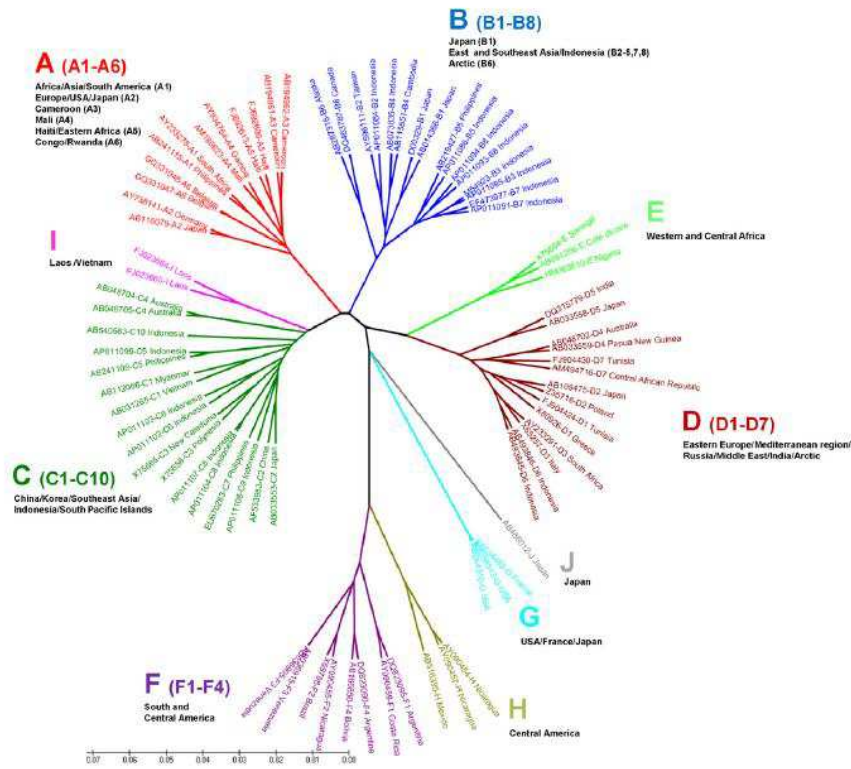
A (A1-A6)
Africa/Asia/South America (A1)
Europe/USA/Japan (A2)
Cameroon (A3)
Mali (A4)
Haiti/Eastern Africa (A5)
Congo/Rwanda (A6)

B (B1-B8)
Japan (B1)
East and Southeast Asia/Indonesia (B2-5,7,8)
Arctic (B6)

E
Western and Central Africa

I
Laos/Vietnam

D (D1-D7)
Eastern Europe/Mediterranean region/Russia/Middle East/India/Arctic

C (C1-C10)
China/Korea/Southeast Asia/Indonesia/South Pacific Islands

J
Japan

G
USA/France/Japan

F (F1-F4)
South and Central America

H
Central America

AB116084-A3 Cameroon
AB205192-A3 Cameroon
FJ692613-A5 Haiti
AY934764-A4 Gambia
AY934763-A5 Haiti
AB241115-A1 Philippines
GQ331046-A6 Belgium
GQ331047-A6 Belgium
AY738141-A2 Germany
AB116079-A2 Japan
FJ023664-I Laos
FJ023669-I Laos
AB048704-C4 Australia
AB048705-C4 Australia
AB540583-C10 Indonesia
AP011099-C5 Indonesia
AB241109-C5 Philippines
AB112066-C1 Vietnam
AB033265-C1 Myanmar
AP011102-C6 Indonesia
AP011103-C8 Indonesia
X75656-C3 New Caledonia
X75658-C3 Polynesia
AP011104-C8 Indonesia
EU670263-C7 Philippines
AP011106-C9 Indonesia
AB033553-C2 Japan
AB033556-C2 Japan
AB073835-B8 Indonesia
AB117758-B4 Cambodia
AB115551-B4 Cambodia
DQ463801-B1 Japan
AB014368-B1 Japan
AB219427-B5 Philippines
AP011085-B6 Indonesia
AP011093-B3 Indonesia
AB219428-B5 Philippines
AP011087-B7 Indonesia
EF473977-B7 Indonesia
AP011091-B7 Indonesia
X75664-E Senegal
AB205129-E Cote d'Ivoire
AB091256-E Nigeria
DQ315779-D5 India
AB033558-D5 Japan
AB048702-D4 Australia
AB033559-D4 Papua New Guinea
FJ904439-D7 Tunisia
AM494716-D7 Central African Republic
AB109475-D2 Japan
Z35716-D2 Poland
FJ904424-D1 Tunisia
AB090268-D1 Greece
AY721612-D1 Italy
DQ315781-D3 South Africa
AB493840-D6 Indonesia
AB493842-D6 Indonesia
AB486012-J Japan
AB064310-G France
AF160501-G USA
AB056513-G Japan
AY090460-H Nicaragua
AY090454-H Nicaragua
AB516395-H Mexico
DQ823095-F1 Argentina
AY090458-F1 Costa Rica
DQ823089-F4 Argentina
AB116549-F4 Bolivia
AY090455-F3 Nicaragua
AB036665-F2 Brazil
AB214516-F2 Venezuela
X69798-F2 Brazil

0.07 0.06 0.05 0.04 0.03 0.02 0.01 0.00